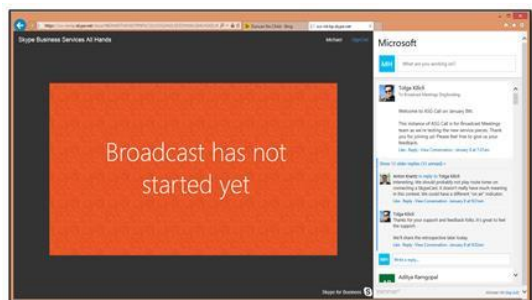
Skype Business Services All Hands

Michael

Broadcast has not started yet

Skype for Business

Microsoft

MH

What are you working on?

Tolga Kilicli

To Broadcast Meetings Engineering

Welcome to ASG Call on January 9th!

This instance of ASG Call is for Broadcast Meetings team as we're testing the new service pieces. Thank you for joining us! Please feel free to give us feedback

Like · Reply · View Conversation · January 8 at 7:37am

Show 13 older replies (1 unread) »

Anton Krantz in reply to Tolga Kilicli

Interesting. We should probably not play more tone on connecting a SkypeCast. It doesn't really have much meaning in this context. We could have a different "not yet" indicator.

Like · Reply · View Conversation · January 8 at 9:21am

Tolga Kilicli

Thanks for your support and feedback folks. It's great to feel the support.

We'll share the retrospective later today.

Like · Reply · View Conversation · January 8 at 9:22am

MH

Write a reply...

Aditya Rangopal